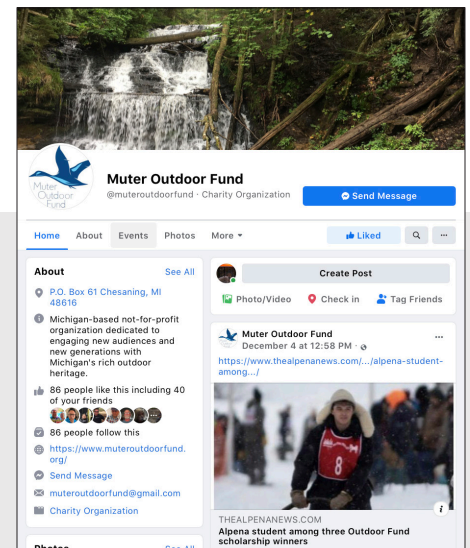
Muter Outdoor Fund

Muter Outdoor Fund
@muteroutdoorfund · Charity Organization

Send Message

Home About Events Photos More

Liked

About
See All

P.O. Box 61 Chesaning, MI 48616

Michigan-based not-for-profit organization dedicated to engaging new audiences and new generations with Michigan's rich outdoor heritage.

86 people like this including 40 of your friends

86 people follow this

https://www.muteroutdoorfund.org/

Send Message

muteroutdoorfund@gmail.com

Charity Organization

Photos
See All

Create Post

Photo/Video
Check in
Tag Friends

Muter Outdoor Fund
December 4 at 12:58 PM ·

https://www.thealpenanews.com/.../alpena-student-among.../

8

THEALPENANEWS.COM
Alpena student among three Outdoor Fund scholarship winners